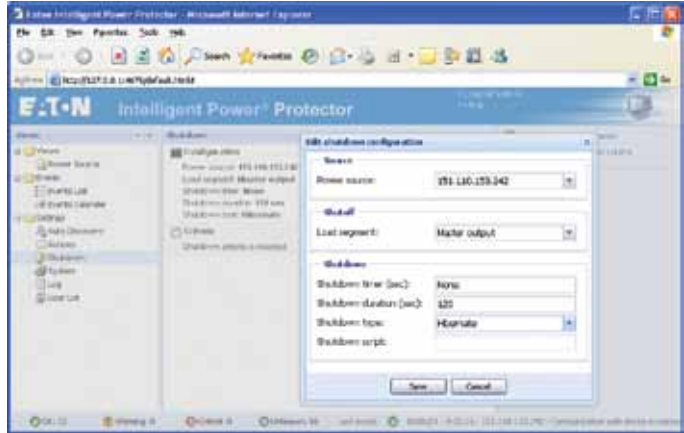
Eaton Intelligent Power Protector - Microsoft Internet Explorer

File Edit View Favorites Tools Help

Search Favorites

Address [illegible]

E·T·N Intelligent Power® Protector

Edit shutdown configuration

Source

Power source: 151.110.153.242

Shutoff

Load segment: Master output

Shutdown

Shutdown timer (sec): None

Shutdown duration (sec): 120

Shutdown type: Hibernate

Shutdown script:

Save Cancel

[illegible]